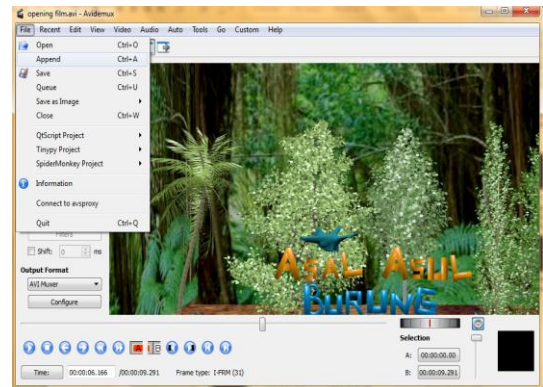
opening film.avi - Avidemux

File Recent Edit View Video Audio Auto Tools Go Custom Help

Open Ctrl+O
Append Ctrl+A
Save Ctrl+S
Queue Ctrl+U
Save as Image
Close Ctrl+W
QtScript Project
Tinypy Project
SpiderMonkey Project
Information
Connect to avsproxy
Quit Ctrl+Q

Filters
Shift: 0 ms
Output Format
AVI Muxer
Configure

ASAL ASUL BURUNG

Selection
A: 00:00:00.00
B: 00:00:09.291

Time: 00:00:06.166 /00:00:09.291 Frame type: I-FRM (31)